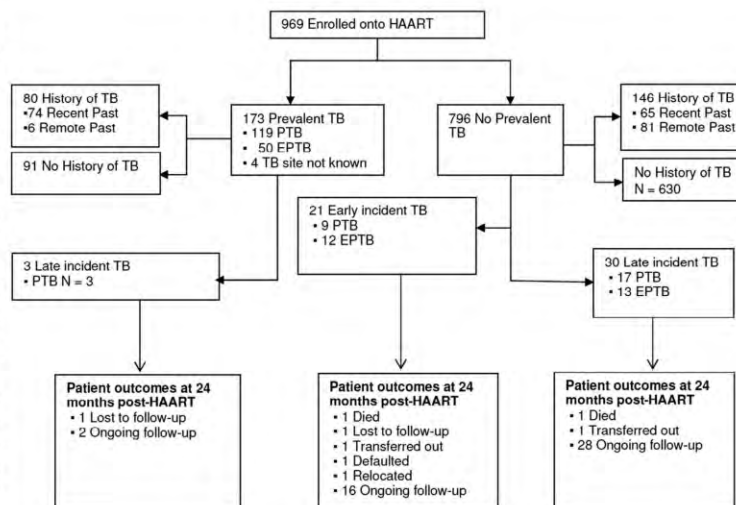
969 Enrolled onto HAART

80 History of TB
•74 Recent Past
•6 Remote Past

91 No History of TB

173 Prevalent TB
• 119 PTB
• 50 EPTB
• 4 TB site not known

796 No Prevalent TB

146 History of TB
• 65 Recent Past
• 81 Remote Past

No History of TB
N = 630

21 Early incident TB
• 9 PTB
• 12 EPTB

3 Late incident TB
• PTB N = 3

30 Late incident TB
• 17 PTB
• 13 EPTB

Patient outcomes at 24 months post-HAART
• 1 Lost to follow-up
• 2 Ongoing follow-up

Patient outcomes at 24 months post-HAART
• 1 Died
• 1 Lost to follow-up
• 1 Transferred out
• 1 Defaulted
• 1 Relocated
• 16 Ongoing follow-up

Patient outcomes at 24 months post-HAART
• 1 Died
• 1 Transferred out
• 28 Ongoing follow-up